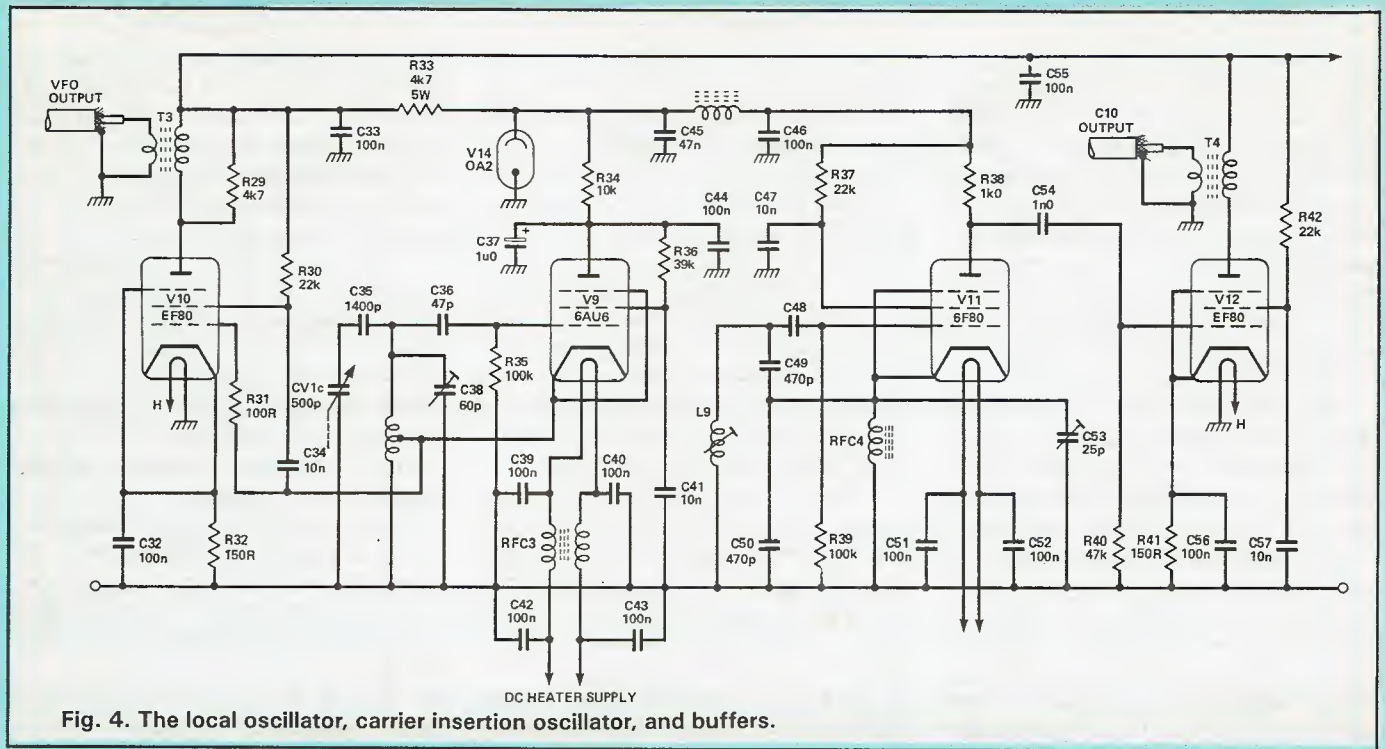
VFO OUTPUT
T3
R33 4k7 5W
C33 100n
C55 100n
C45 47n
C46 100n
C10 OUTPUT
T4
V14 OA2
R29 4k7
R34 10k
R37 22k
R38 1k0
R42 22k
C44 100n
C47 10n
C54 1n0
C37 1u0
R36 39k
R30 22k
V10 EF80
V9 6AU6
V11 6F80
V12 EF80
C35 1400p
C36 47p
C48
C49 470p
R35 100k
CV1c 500p
C38 60p
R31 100R
H
H
L9
RFC4
C53 25p
C34 10n
C39 100n
C40 100n
C41 10n
RFC3
C32 100n
R32 150R
C50 470p
R39 100k
C51 100n
C52 100n
R40 47k
R41 150R
C56 100n
C57 10n
C42 100n
C43 100n
DC HEATER SUPPLY
Fig. 4. The local oscillator, carrier insertion oscillator, and buffers.